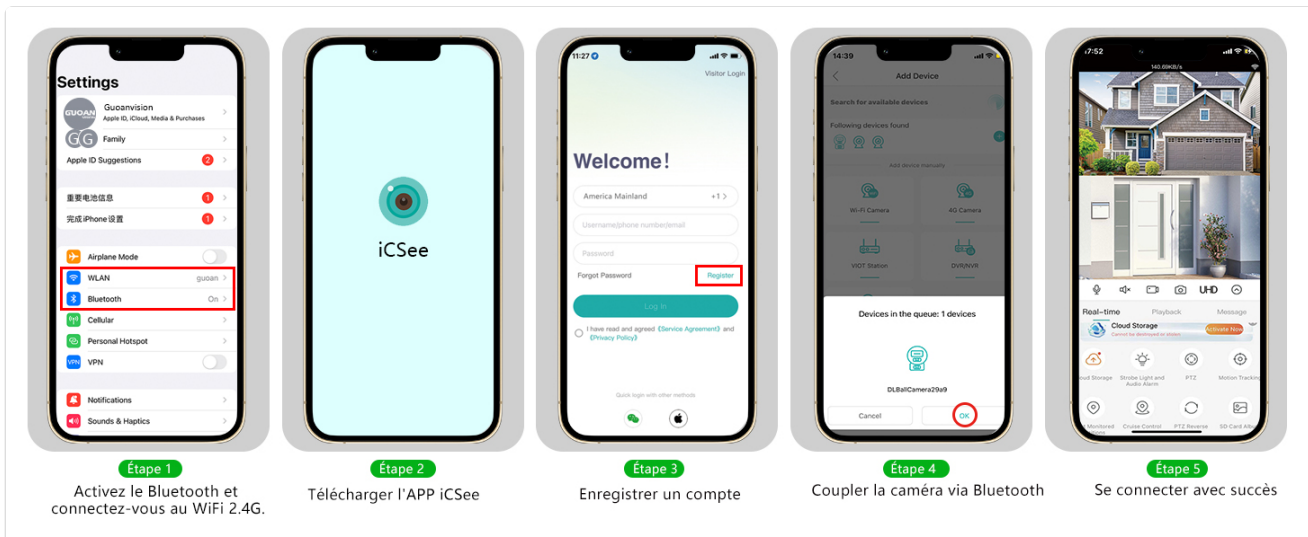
Settings
GUOAN
Guoanvision
Apple ID, iCloud, Media & Purchases
GG
Family
Apple ID Suggestions 2
重要电池信息 1
完成iPhone设置 1
Airplane Mode
WLAN guoan
Bluetooth On
Cellular
Personal Hotspot
VPN
Notifications
Sounds & Haptics

iCSee

11:27
Visitor Login
Welcome!
America Mainland +1
Username/phone number/email
Password
Forgot Password
Register
Log in
I have read and agreed 《Service Agreement》 and 《Privacy Policy》
Quick login with other methods

14:39
Add Device
Search for available devices
Following devices found
Add device manually
Wi-Fi Camera
4G Camera
VIOT Station
DVR/NVR
Devices in the queue: 1 devices
DLBallCamera29a9
Cancel
OK

17:52
140.69KB/s
UHD
Real-time
Playback
Message
Cloud Storage
Cannot be destroyed or stolen
Activate Now
oud Storage
Strobe Light and Audio Alarm
PTZ
Motion Tracking
Monitored
Cruise Control
PTZ Reverse
SD Card Alb

Étape 1
Activez le Bluetooth et connectez-vous au WiFi 2.4G.

Étape 2
Télécharger l'APP iCSee

Étape 3
Enregistrer un compte

Étape 4
Coupler la caméra via Bluetooth

Étape 5
Se connecter avec succès